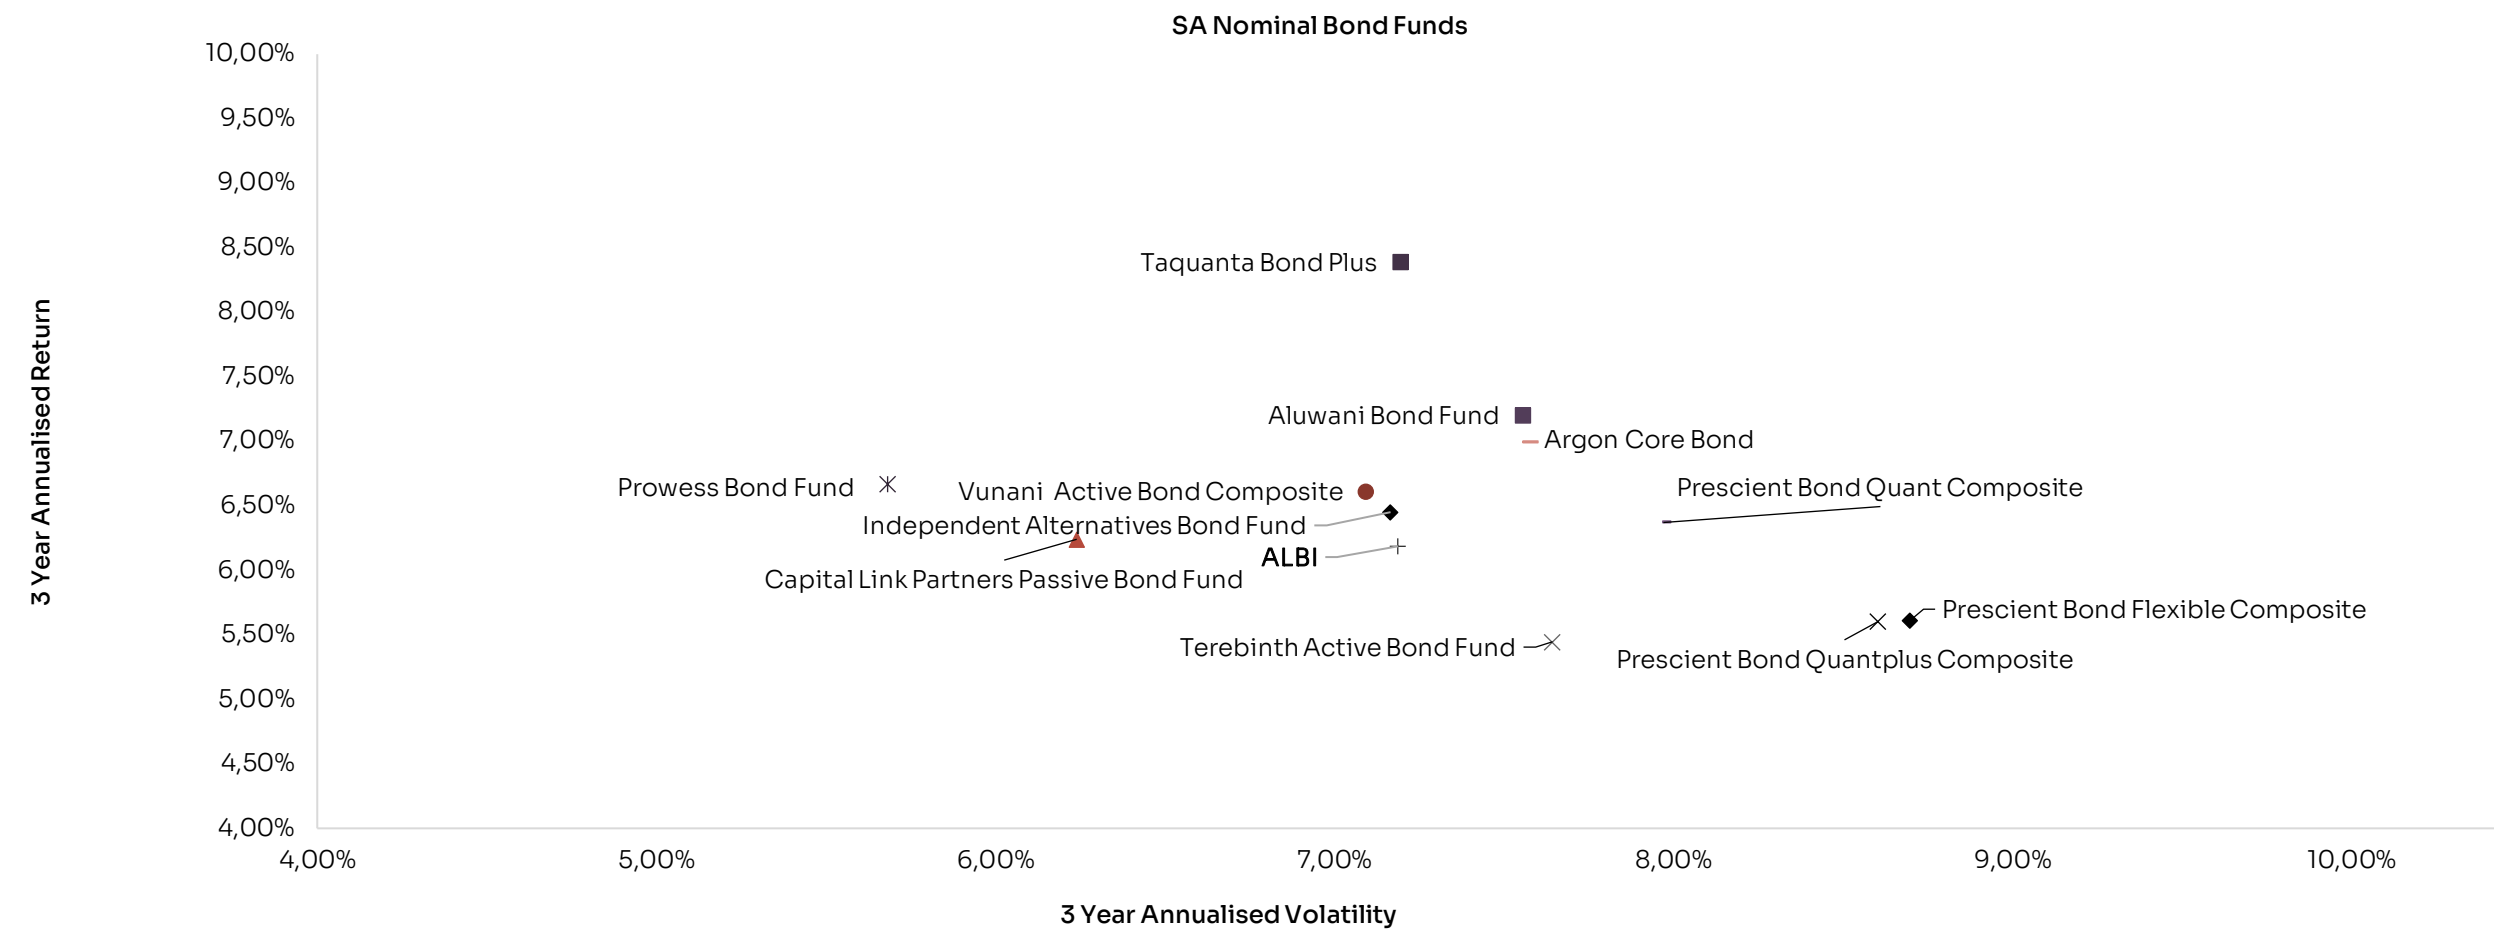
SA Nominal Bond Funds

3 Year Annualised Return

10,00%
9,50%
9,00%
8,50%
8,00%
7,50%
7,00%
6,50%
6,00%
5,50%
5,00%
4,50%
4,00%

Taquanta Bond Plus
Aluwani Bond Fund
Argon Core Bond
Prowess Bond Fund
Vunani Active Bond Composite
Prescient Bond Quant Composite
Independent Alternatives Bond Fund
ALBI
Capital Link Partners Passive Bond Fund
Prescient Bond Flexible Composite
Terebinth Active Bond Fund
Prescient Bond Quantplus Composite

4,00%
5,00%
6,00%
7,00%
8,00%
9,00%
10,00%

3 Year Annualised Volatility